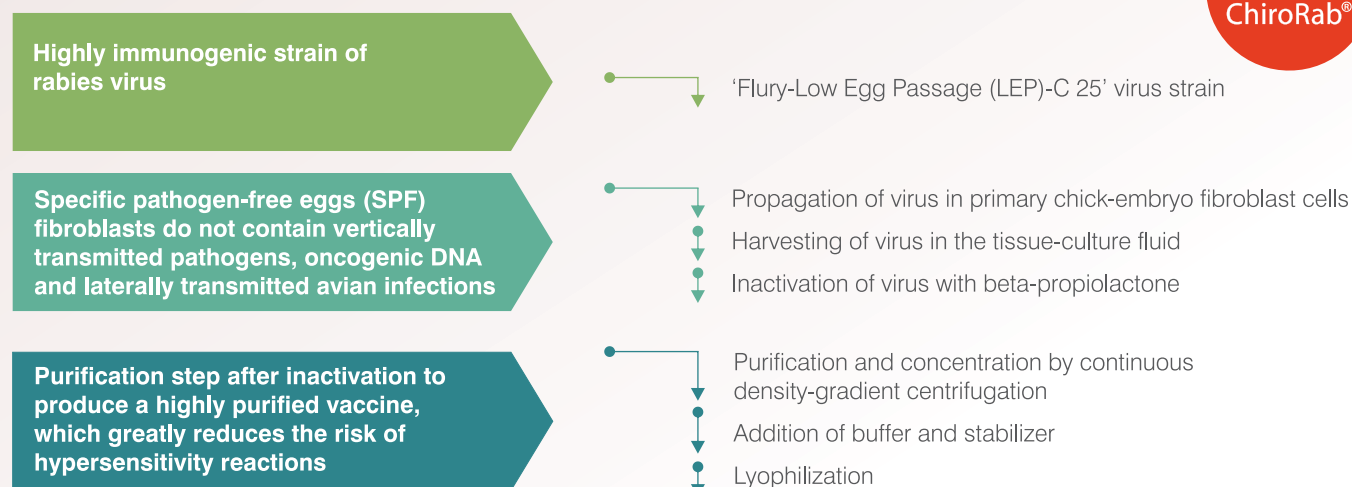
ChiroRab®

Highly immunogenic strain of rabies virus

'Flury-Low Egg Passage (LEP)-C 25' virus strain

Specific pathogen-free eggs (SPF) fibroblasts do not contain vertically transmitted pathogens, oncogenic DNA and laterally transmitted avian infections

Propagation of virus in primary chick-embryo fibroblast cells

Harvesting of virus in the tissue-culture fluid

Inactivation of virus with beta-propiolactone

Purification step after inactivation to produce a highly purified vaccine, which greatly reduces the risk of hypersensitivity reactions

Purification and concentration by continuous density-gradient centrifugation

Addition of buffer and stabilizer

Lyophilization